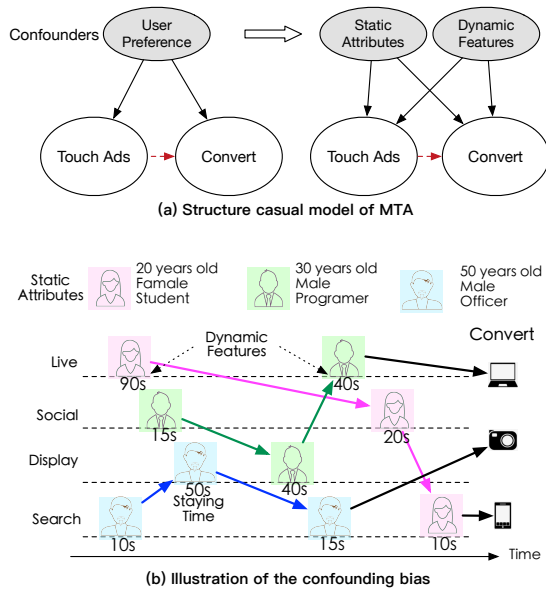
Confounders User Preference

Static Attributes Dynamic Features

Touch Ads Convert

Touch Ads Convert

(a) Structure casual model of MTA

Static Attributes 20 years old Famale Student 30 years old Male Programer 50 years old Male Officer

Dynamic Features

Convert

Live 90s 40s

Social 15s 20s

Display 50s Staying Time 40s

Search 10s 15s 10s

Time

(b) Illustration of the confounding bias